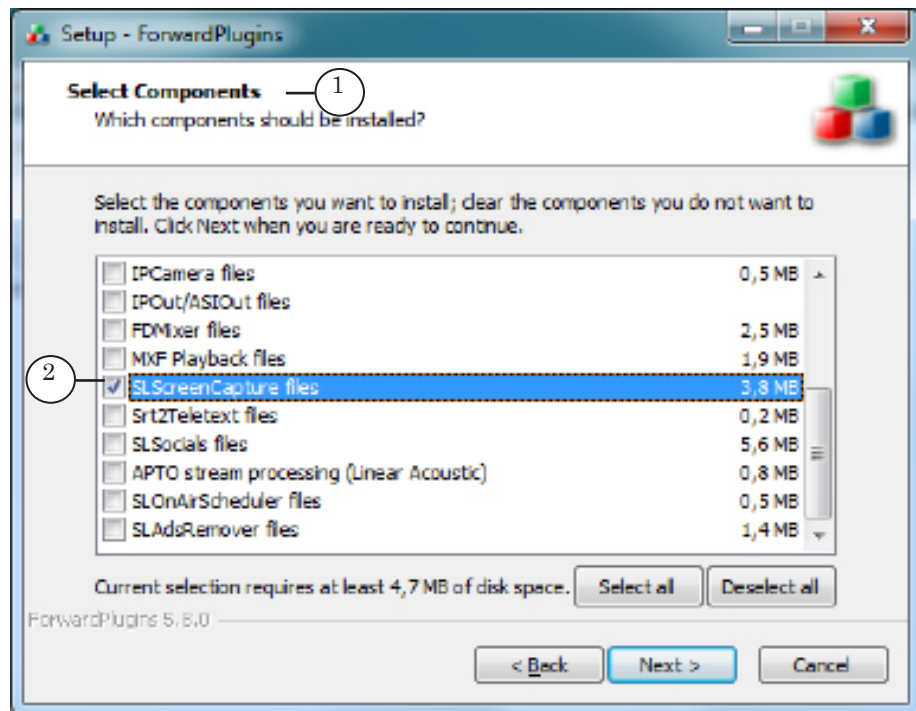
Setup - ForwardPlugins

Select Components
Which components should be installed?

1

Select the components you want to install; clear the components you do not want to install. Click Next when you are ready to continue.

| | |
|---|---|
| IPCamera files | 0,5 MB |
| IPOut/ASIOut files | |
| FDMixer files | 2,5 MB |
| MXF Playback files | 1,9 MB |
| SLScreenCapture files | 3,8 MB |
| Srt2Teletext files | 0,2 MB |
| SLSocials files | 5,6 MB |
| APTO stream processing (Linear Acoustic) | 0,8 MB |
| SLOnAirScheduler files | 0,5 MB |
| SLAdsRemover files | 1,4 MB |

2

Current selection requires at least 4,7 MB of disk space.

Select all

Deselect all

ForwardPlugins 5.8.0

< Back

Next >

Cancel